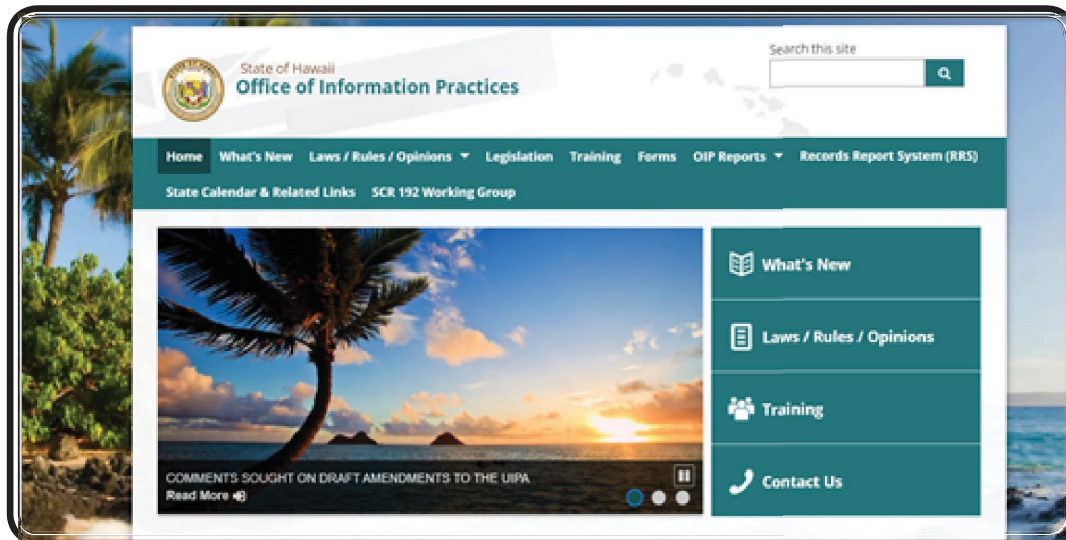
State of Hawaii
Office of Information Practices

Search this site

Home What's New Laws / Rules / Opinions Legislation Training Forms OIP Reports Records Report System (RRS) State Calendar & Related Links SCR 192 Working Group

COMMENTS SOUGHT ON DRAFT AMENDMENTS TO THE UIPA
Read More

What's New
Laws / Rules / Opinions
Training
Contact Us